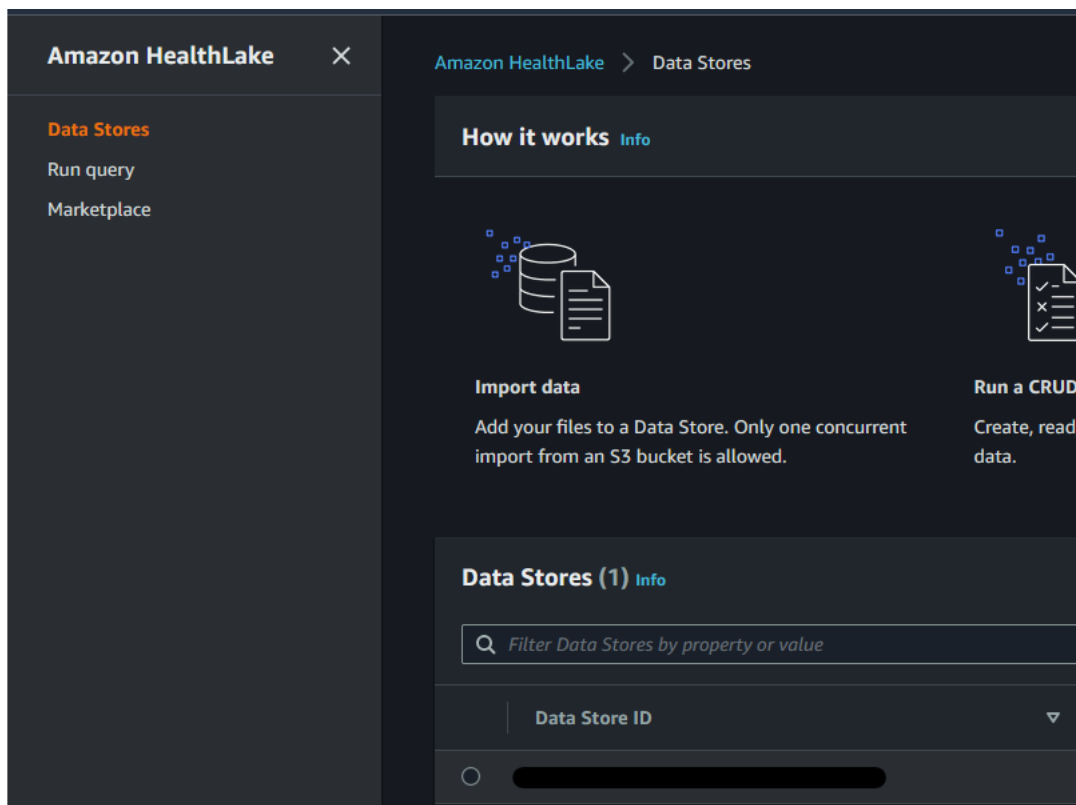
Amazon HealthLake ×

Data Stores
Run query
Marketplace

Amazon HealthLake > Data Stores

How it works Info

Import data
Add your files to a Data Store. Only one concurrent import from an S3 bucket is allowed.

Run a CRUD
Create, read
data.

Data Stores (1) Info

Filter Data Stores by property or value

| | Data Store ID |
|---|---|
| ○ | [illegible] |